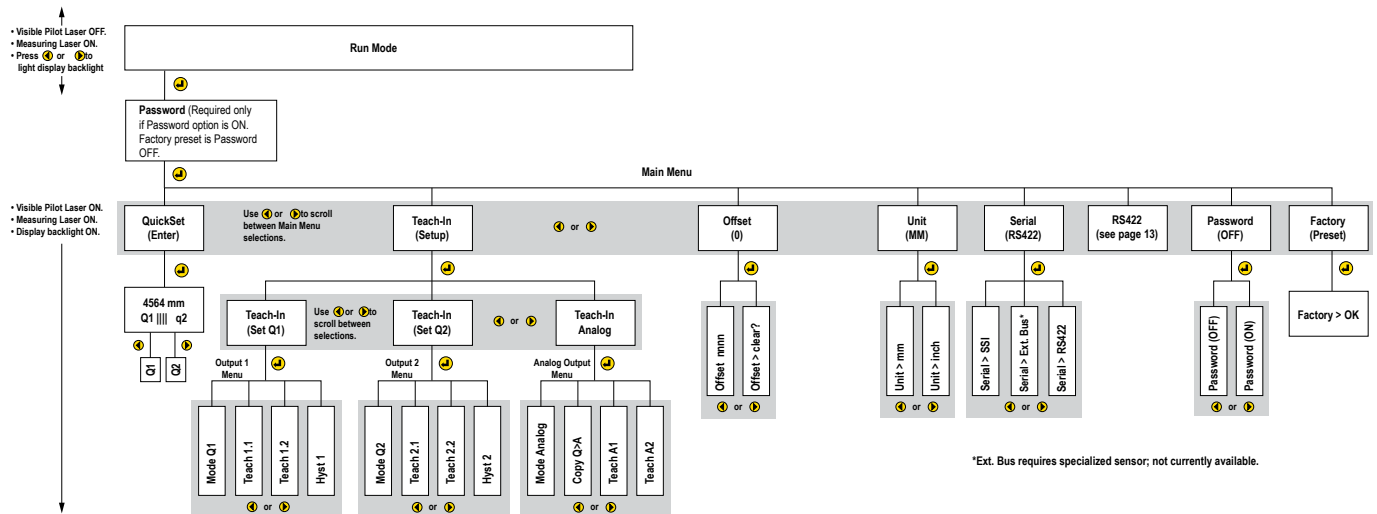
• Visible Pilot Laser OFF.
• Measuring Laser ON.
• Press or to light display backlight

Run Mode

Password (Required only if Password option is ON. Factory preset is Password OFF.

Main Menu

• Visible Pilot Laser ON.
• Measuring Laser ON.
• Display backlight ON.

QuickSet (Enter)

Use or to scroll between Main Menu selections.

Teach-In (Setup)

or

Offset (0)

Unit (MM)

Serial (RS422)

RS422 (see page 13)

Password (OFF)

Factory (Preset)

4564 mm
Q1 |||| q2

Q1

Q2

Teach-In (Set Q1)

Use or to scroll between selections.

Teach-In (Set Q2)

or

Teach-In Analog

Offset mm

Offset > clear?

or

Unit > mm

Unit > inch

or

Serial > SSI

Serial > Ext. Bus*

Serial > RS422

or

Password (OFF)

Password (ON)

or

Factory > OK

Output 1 Menu

Mode Q1

Teach 1.1

Teach 1.2

Hyst 1

Output 2 Menu

Mode Q2

Teach 2.1

Teach 2.2

Hyst 2

or

Analog Output Menu

Mode Analog

Copy Q>A

Teach A1

Teach A2

or

or

*Ext. Bus requires specialized sensor; not currently available.